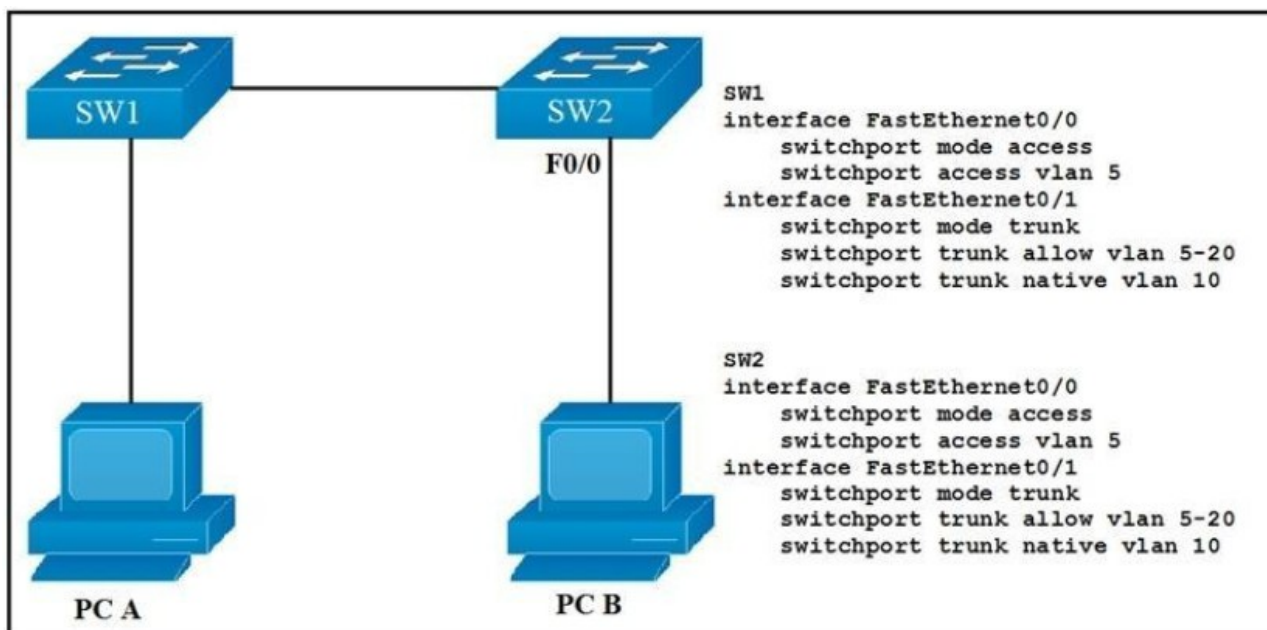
SW1

SW2

F0/0

PC A

PC B

SW1
interface FastEthernet0/0
switchport mode access
switchport access vlan 5
interface FastEthernet0/1
switchport mode trunk
switchport trunk allow vlan 5-20
switchport trunk native vlan 10

SW2
interface FastEthernet0/0
switchport mode access
switchport access vlan 5
interface FastEthernet0/1
switchport mode trunk
switchport trunk allow vlan 5-20
switchport trunk native vlan 10